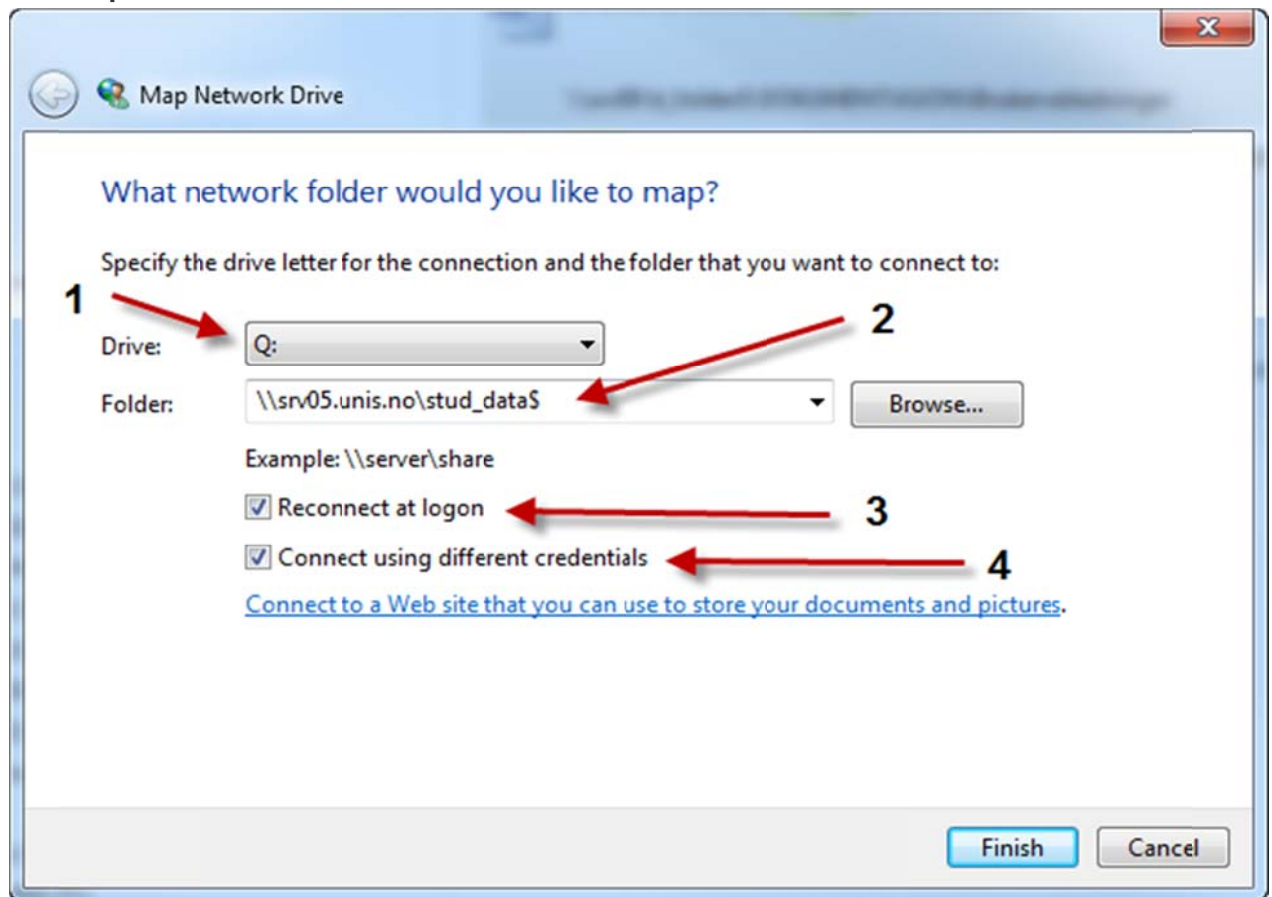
Map Network Drive

What network folder would you like to map?

Specify the drive letter for the connection and the folder that you want to connect to:

1

Drive: Q:

2

Folder: \\srv05.unis.no\stud_data$

Browse...

Example: \\server\share

Reconnect at logon

3

Connect using different credentials

4

Connect to a Web site that you can use to store your documents and pictures.

Finish

Cancel